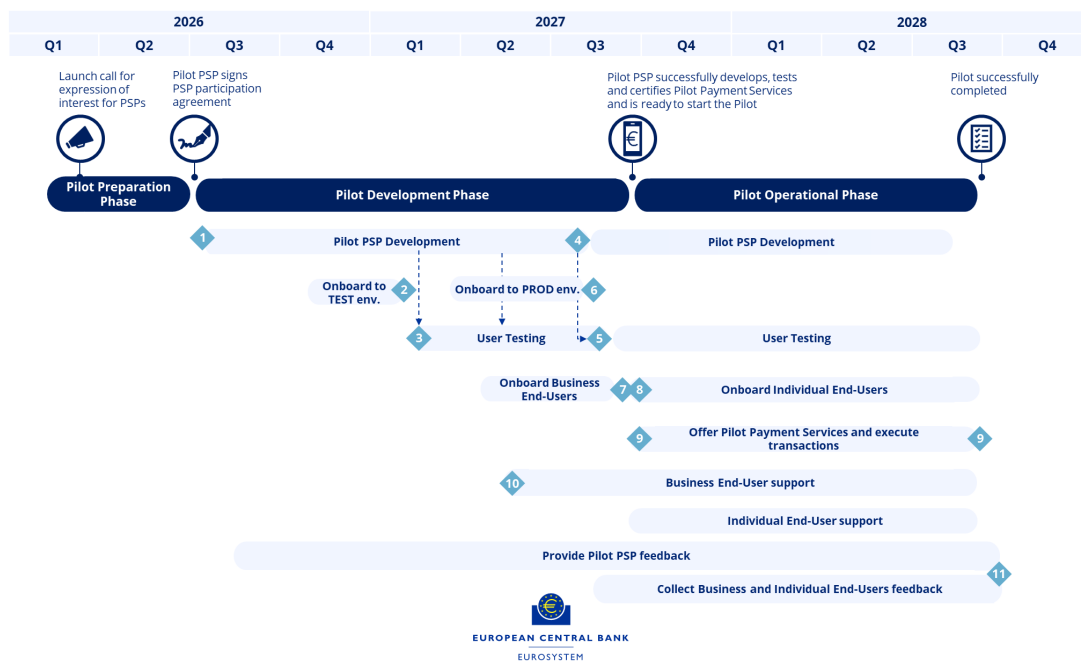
| 2026 | | | | 2027 | | | | 2028 | | | |
|---|---|---|---|---|---|---|---|---|---|---|---|
| Q1 | Q2 | Q3 | Q4 | Q1 | Q2 | Q3 | Q4 | Q1 | Q2 | Q3 | Q4 |

Launch call for expression of interest for PSPs

Pilot PSP signs PSP participation agreement

Pilot PSP successfully develops, tests and certifies Pilot Payment Services and is ready to start the Pilot

Pilot successfully completed

Pilot Preparation Phase

Pilot Development Phase

Pilot Operational Phase

1 Pilot PSP Development

4 Pilot PSP Development

Onboard to TEST env. 2

Onboard to PROD env. 6

3 User Testing

5 User Testing

Onboard Business End-Users 7

8 Onboard Individual End-Users

9 Offer Pilot Payment Services and execute transactions 9

10 Business End-User support

Individual End-User support

Provide Pilot PSP feedback

11

Collect Business and Individual End-Users feedback

EUROPEAN CENTRAL BANK
EUROSYSTEM